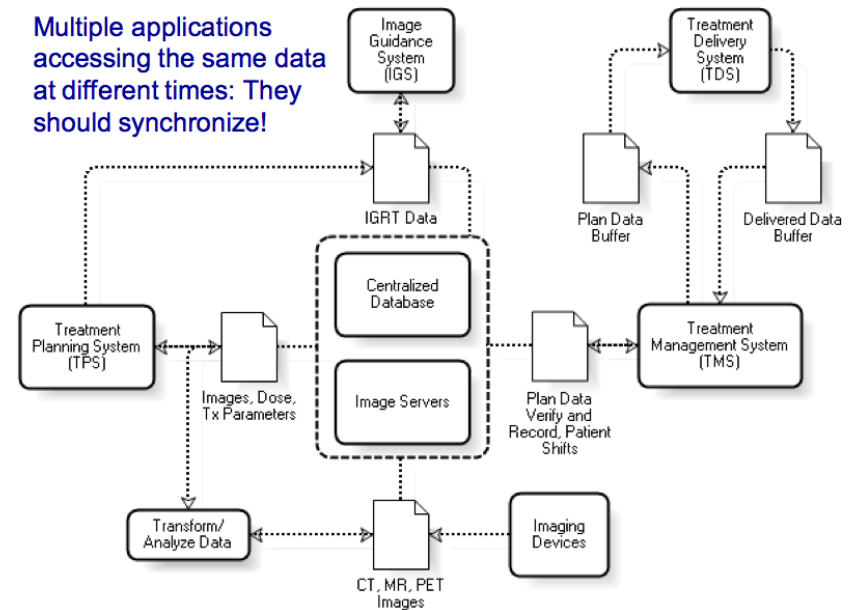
Multiple applications accessing the same data at different times: They should synchronize!

Image Guidance System (IGS)

Treatment Delivery System (TDS)

IGRT Data

Plan Data Buffer

Delivered Data Buffer

Centralized Database

Treatment Planning System (TPS)

Treatment Management System (TMS)

Images, Dose, Tx Parameters

Image Servers

Plan Data Verify and Record, Patient Shifts

Transform/ Analyze Data

Imaging Devices

CT, MR, PET Images